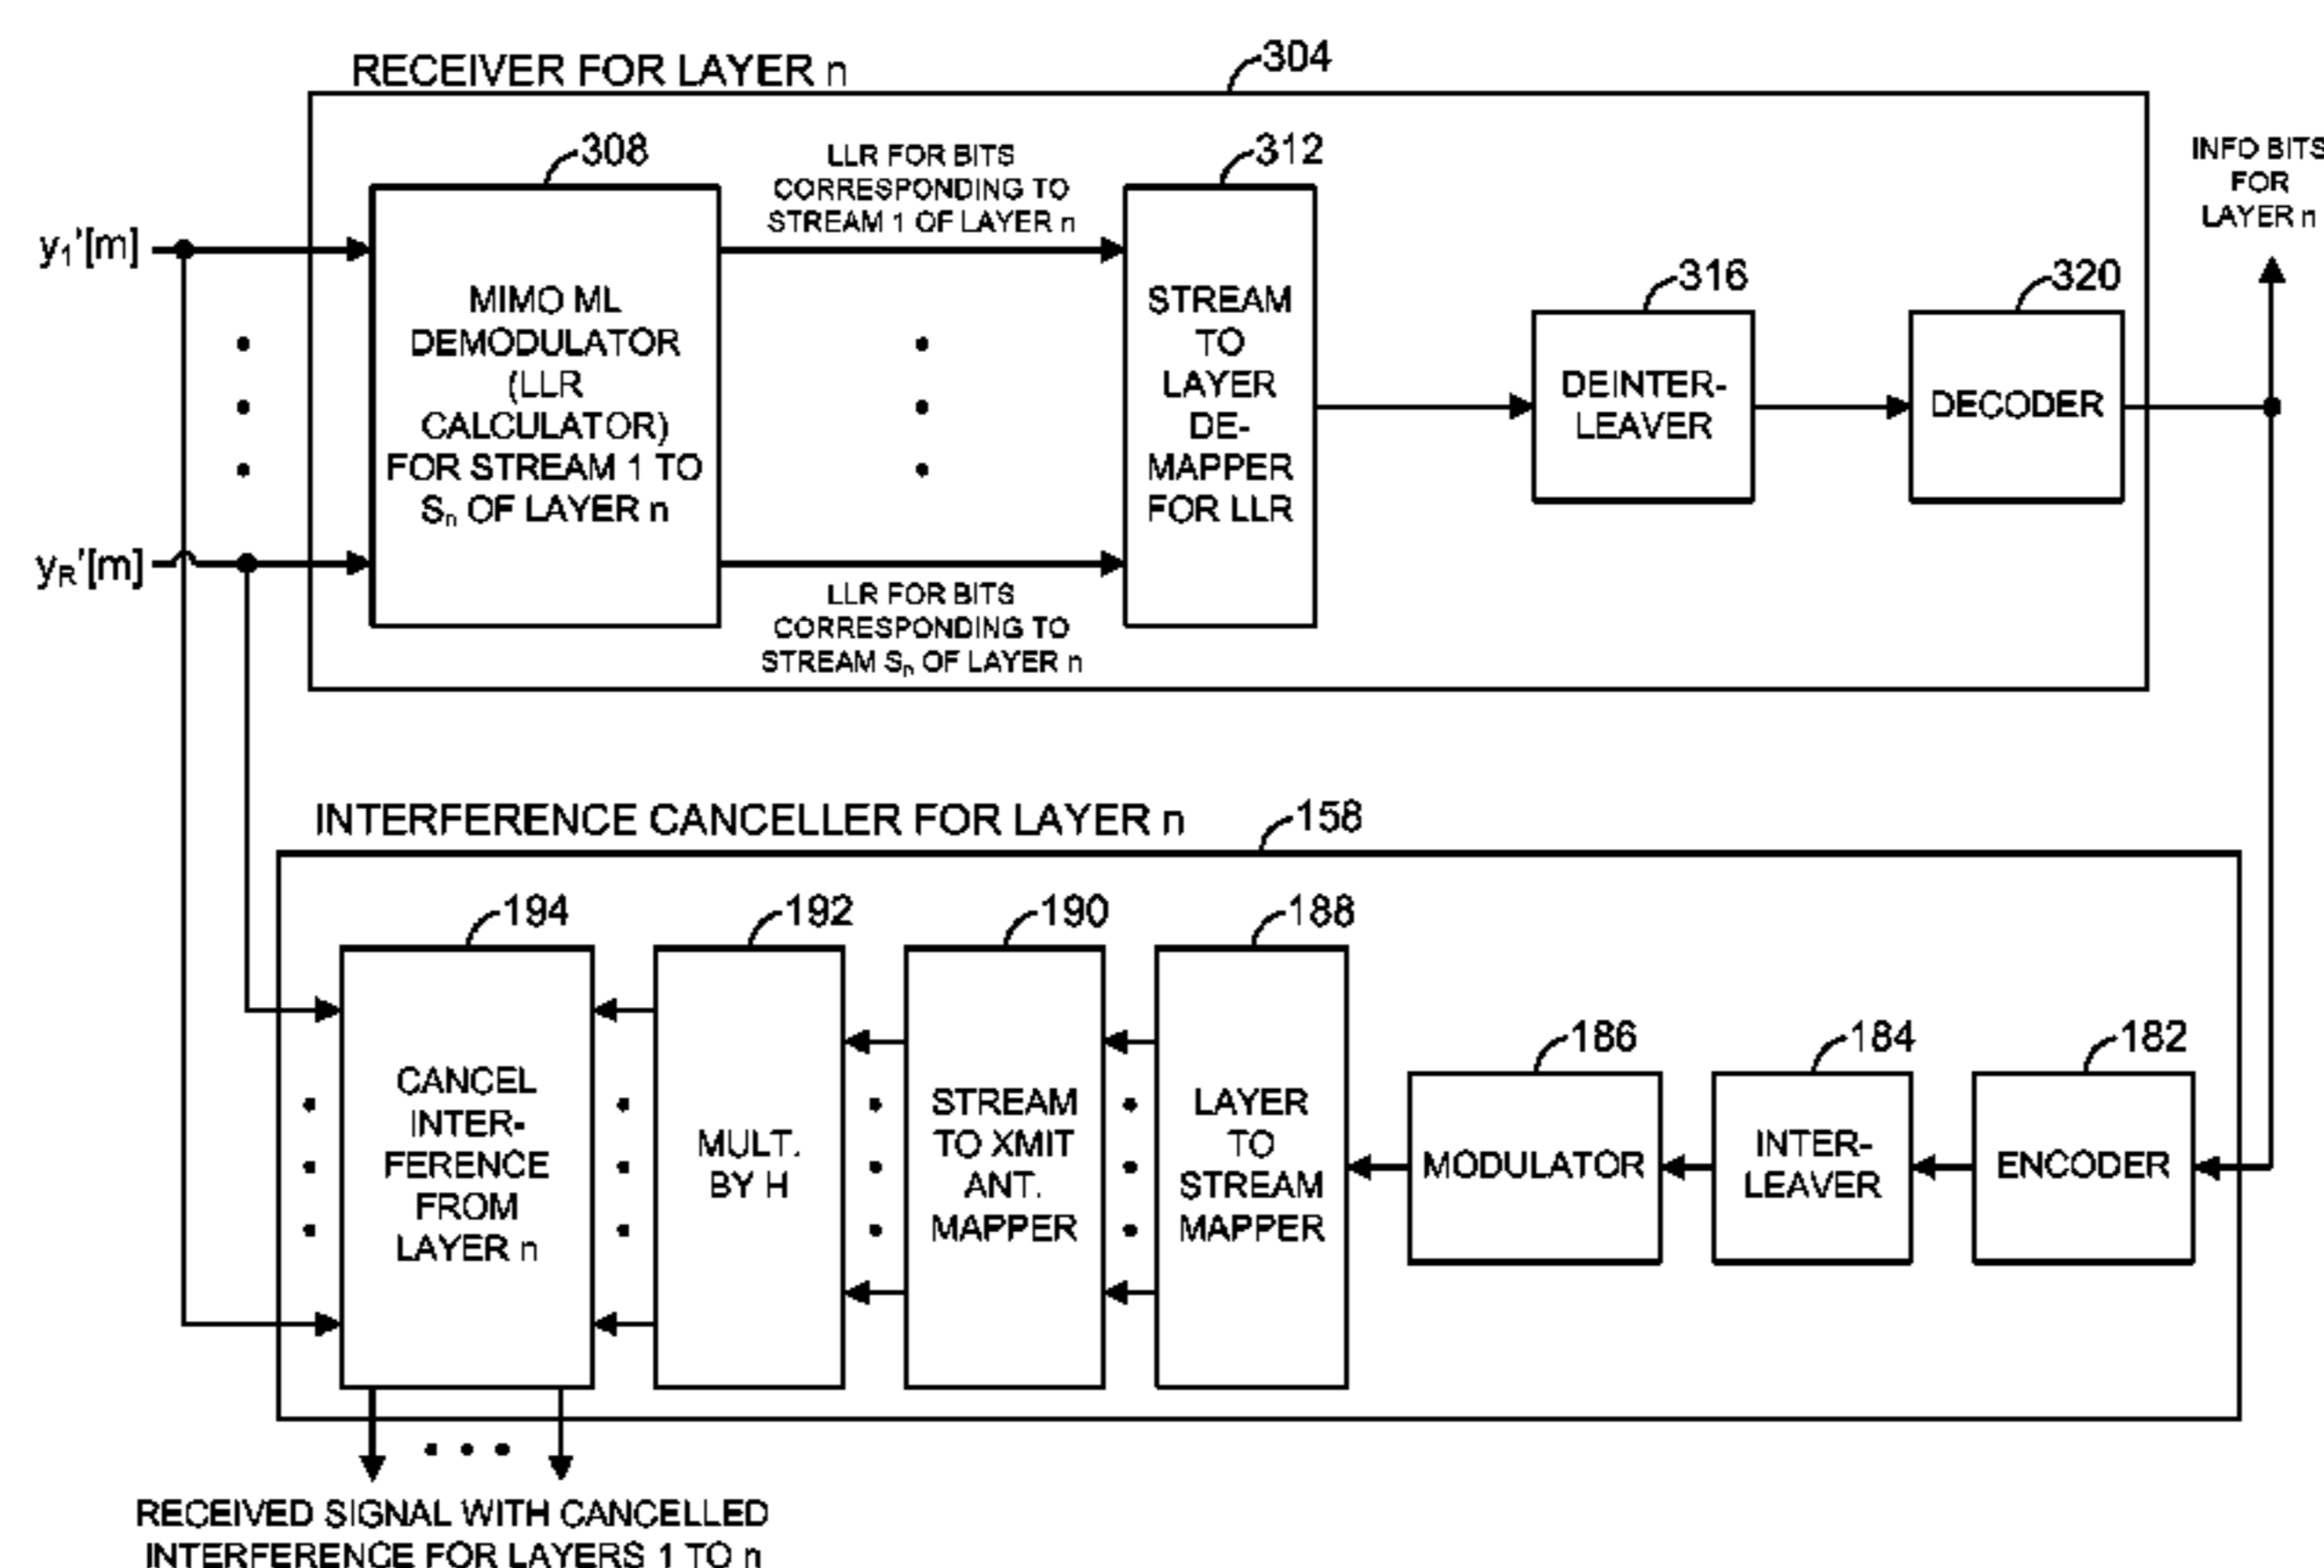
RECEIVER FOR LAYER n

304

308

LLR FOR BITS CORRESPONDING TO STREAM 1 OF LAYER n

312

INFO BITS FOR LAYER n

$y_1'[m]$

MIMO ML DEMODULATOR (LLR CALCULATOR) FOR STREAM 1 TO $S_n$ OF LAYER n

STREAM TO LAYER DE-MAPPER FOR LLR

316

DEINTER-LEAVER

320

DECODER

$y_R'[m]$

LLR FOR BITS CORRESPONDING TO STREAM $S_n$ OF LAYER n

INTERFERENCE CANCELLER FOR LAYER n

158

194

192

190

188

186

184

182

CANCEL INTER-FERENCE FROM LAYER n

MULT. BY H

STREAM TO XMIT ANT. MAPPER

LAYER TO STREAM MAPPER

MODULATOR

INTER-LEAVER

ENCODER

RECEIVED SIGNAL WITH CANCELLED INTERFERENCE FOR LAYERS 1 TO n